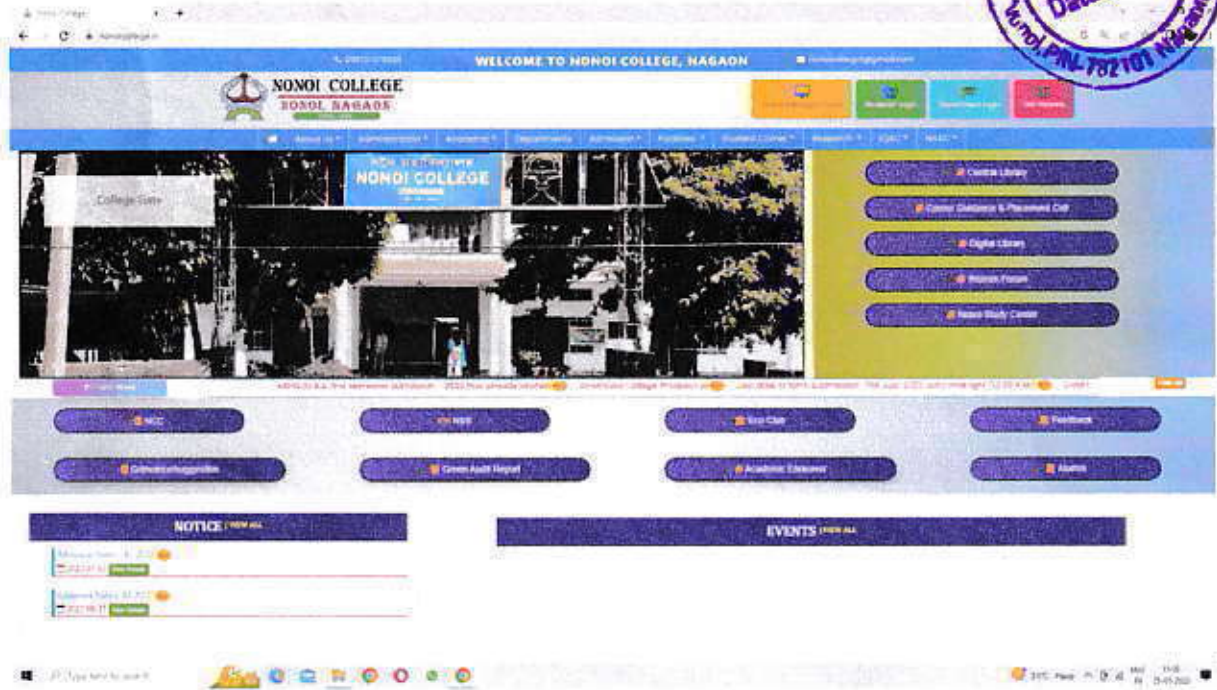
WELCOME TO NONOI COLLEGE, NAGAON

NONOI COLLEGE
NONOI, NAGAON

NONOI COLLEGE

College Gate

Central Library

Career Guidance & Placement Cell

Digital Library

Women Forum

Nature Study Centre

NCC

NSS

Eco Club

Feedback

Grievance/suggestion

Green Audit Report

Academic Calendar

Alumni

NOTICE | VIEW ALL

EVENTS | VIEW ALL

Nonoi, PIN 782101 Nagaon